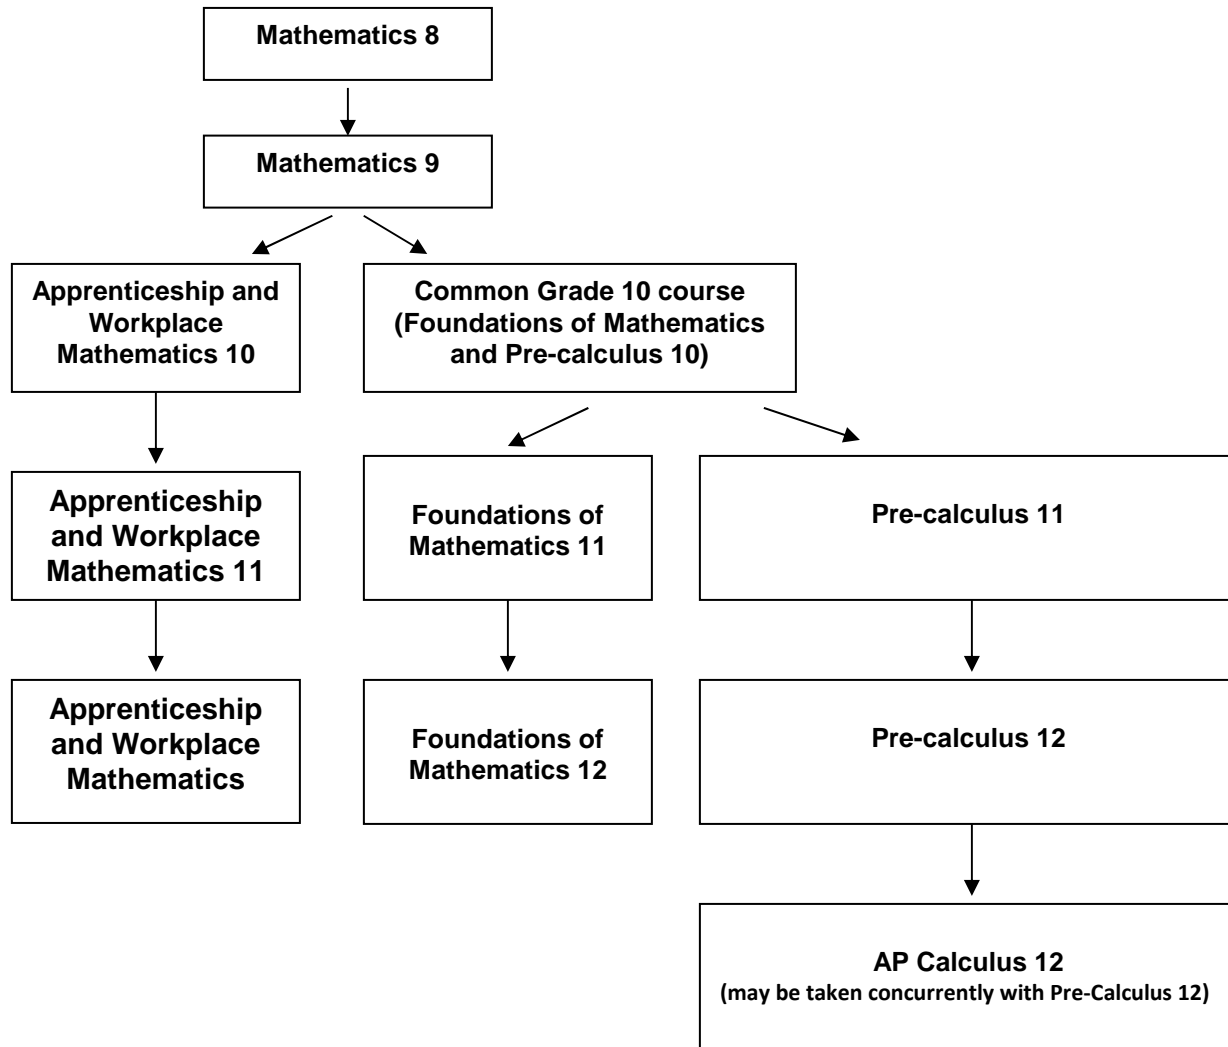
Mathematics 8

Mathematics 9

Apprenticeship and Workplace Mathematics 10

Common Grade 10 course (Foundations of Mathematics and Pre-calculus 10)

Apprenticeship and Workplace Mathematics 11

Foundations of Mathematics 11

Pre-calculus 11

Apprenticeship and Workplace Mathematics

Foundations of Mathematics 12

Pre-calculus 12

AP Calculus 12
(may be taken concurrently with Pre-Calculus 12)